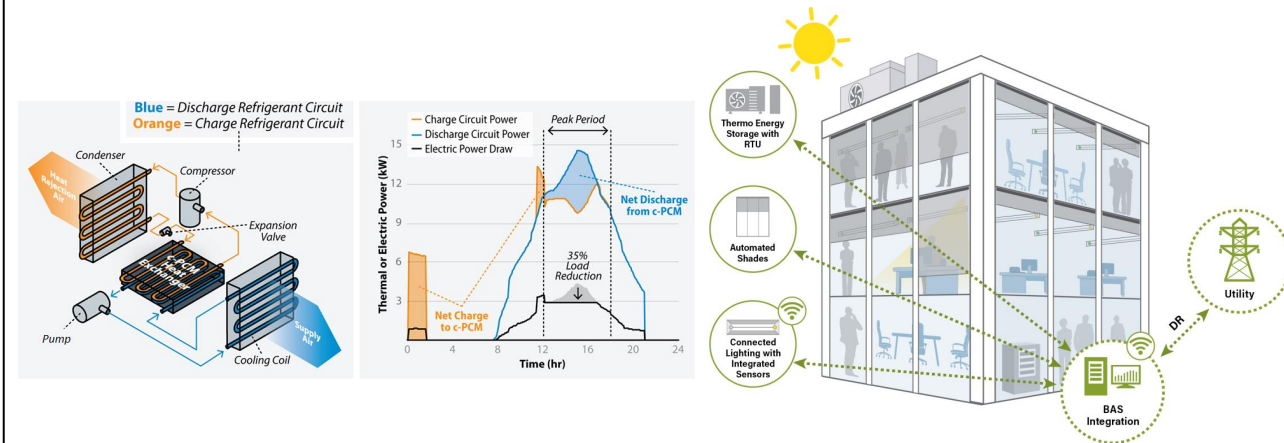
Blue = Discharge Refrigerant Circuit
Orange = Charge Refrigerant Circuit

Condenser
Heat Rejection Air
Compressor
Expansion Valve
c-PCM Heat Exchanger
Pump
Supply Air
Cooling Coil

Charge Circuit Power
Discharge Circuit Power
Electric Power Draw
Peak Period
Net Discharge from c-PCM
35% Load Reduction
Net Charge to c-PCM
Thermal or Electric Power (kW)
15
12
9
6
3
0
0 4 8 12 16 20 24
Time (hr)

Thermo Energy Storage with RTU
Automated Shades
Connected Lighting with Integrated Sensors
BAS Integration
DR
Utility